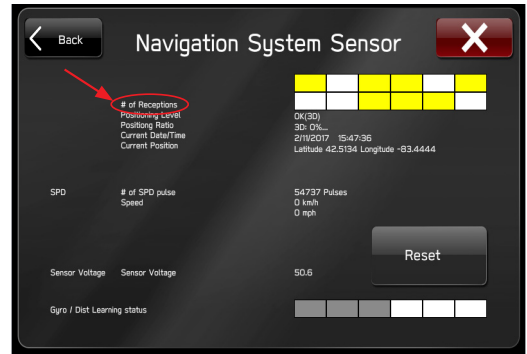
Back

Navigation System Sensor

# of Receptions
Positioning Level
Positiong Ratio
Current Date/Time
Current Position

OK(3D)
3D: 0%...
2/11/2017 15:47:36
Latitude 42.5134 Longitude -83.4444

SPD

# of SPD pulse
Speed

54737 Pulses
0 km/h
0 mph

Reset

Sensor Voltage

Sensor Voltage

50.6

Gyro / Dist Learning status